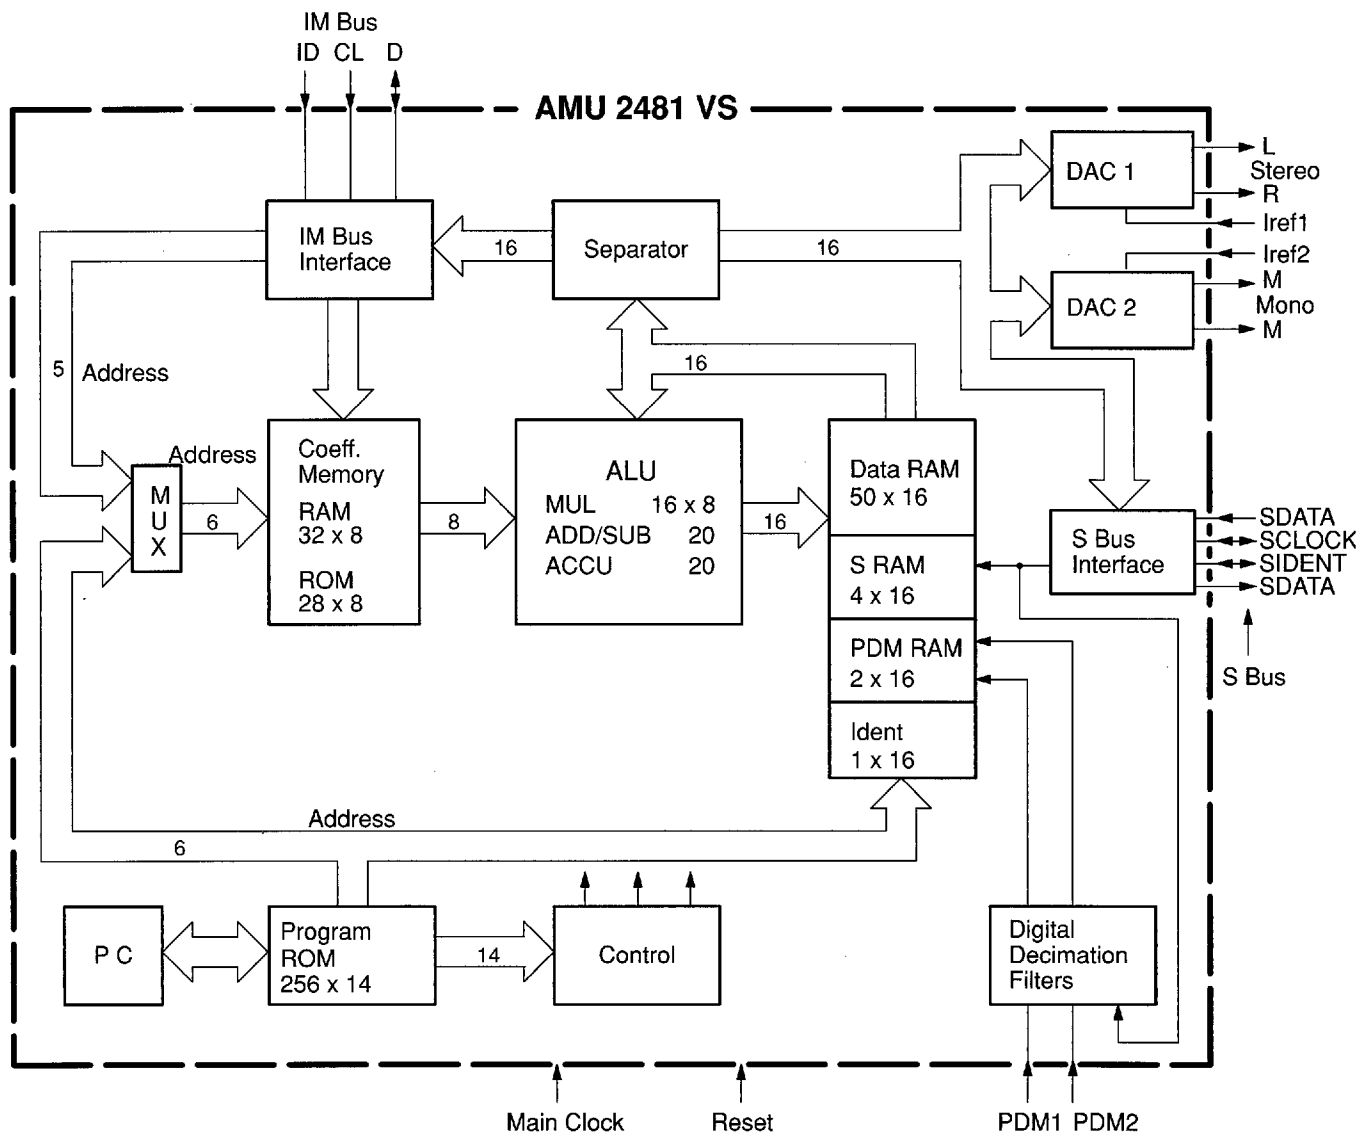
IM Bus
ID CL D

AMU 2481 VS

DAC 1
L
Stereo
R
Iref1
Iref2
DAC 2
M
Mono
M

IM Bus Interface
16
Separator
16

5 Address

16

Address
M U X
6
Coeff. Memory
RAM 32 x 8
ROM 28 x 8
8
ALU
MUL 16 x 8
ADD/SUB 20
ACCU 20
16
Data RAM 50 x 16
S RAM 4 x 16
PDM RAM 2 x 16
Ident 1 x 16

S Bus Interface
SDATA
SCLOCK
SIDENT
SDATA
S Bus

Address
6

P C
Program ROM 256 x 14
14
Control
Digital Decimation Filters

Main Clock
Reset
PDM1 PDM2